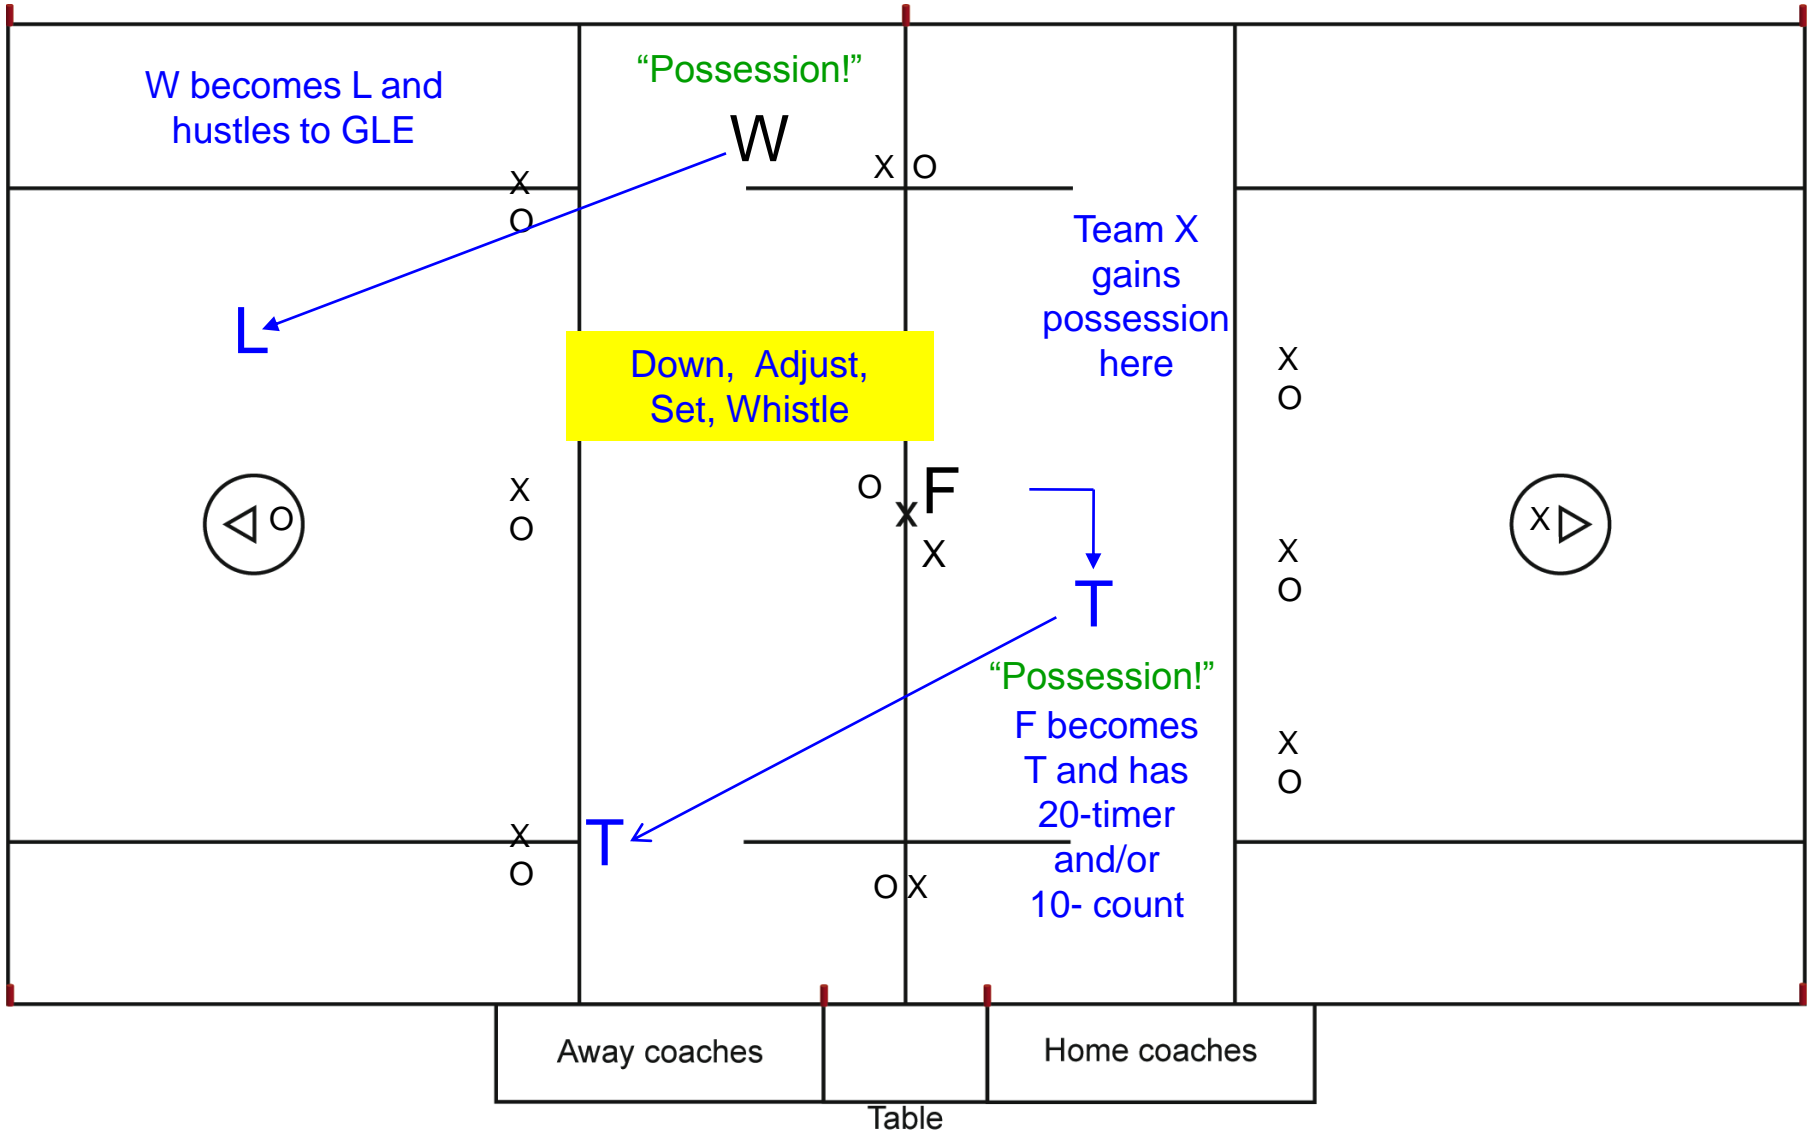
W becomes L and hustles to GLE

“Possession!”

W

X O

X
O

L

Team X gains possession here

Down, Adjust, Set, Whistle

X
O

X
O

O

O F
X
X

X
O

T

“Possession!”

F becomes T and has 20-timer and/or 10- count

X
O

X
O

T

O X

X

Away coaches

Home coaches

Table